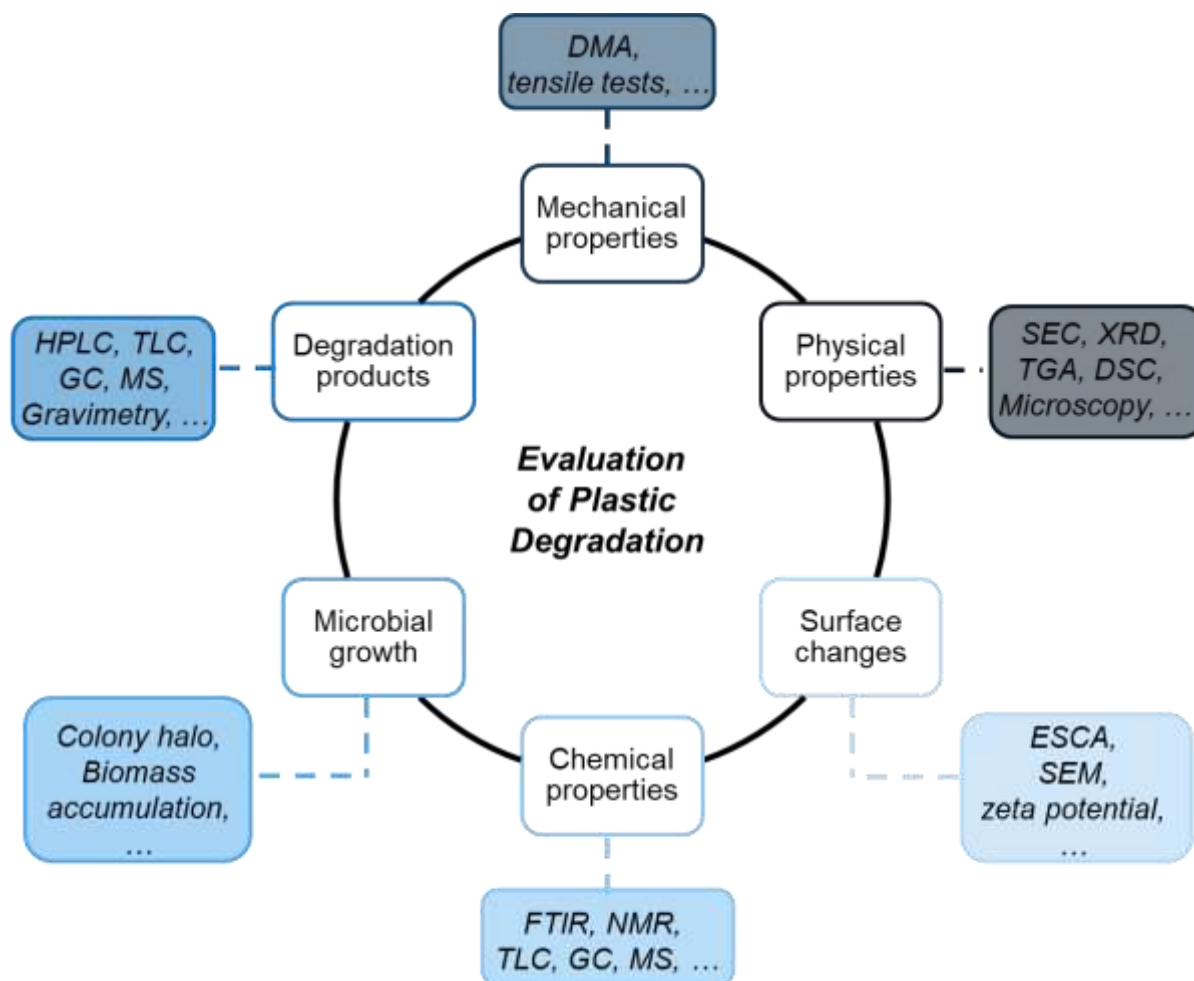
DMA, tensile tests, …

Mechanical properties

HPLC, TLC, GC, MS, Gravimetry, …

Degradation products

Physical properties

SEC, XRD, TGA, DSC, Microscopy, …

Evaluation of Plastic Degradation

Microbial growth

Surface changes

Colony halo, Biomass accumulation, …

Chemical properties

ESCA, SEM, zeta potential, …

FTIR, NMR, TLC, GC, MS, …